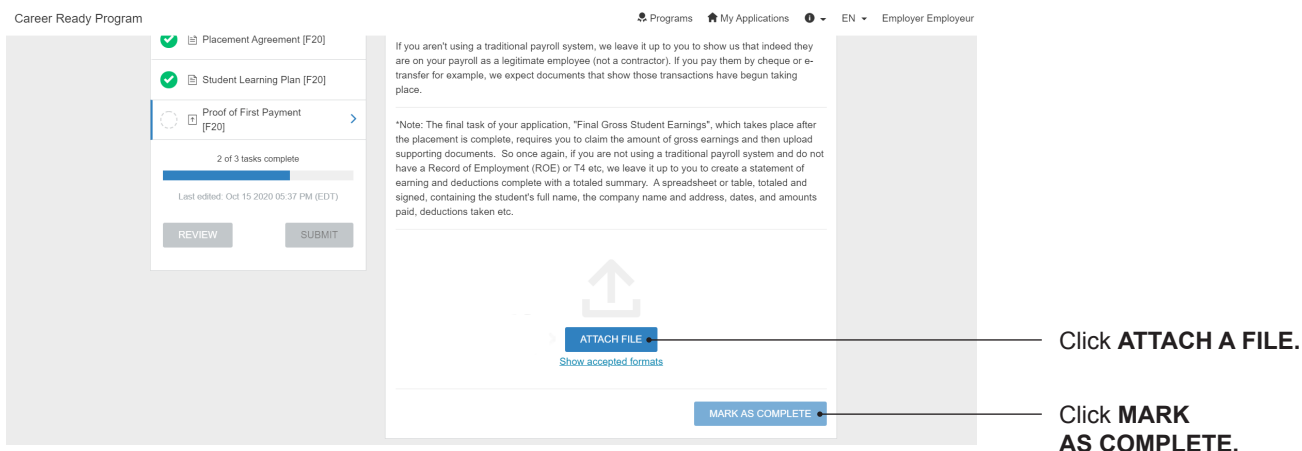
Career Ready Program

Programs My Applications EN Employer Employeur

Placement Agreement [F20]

Student Learning Plan [F20]

Proof of First Payment [F20]

2 of 3 tasks complete

Last edited: Oct 15 2020 05:37 PM (EDT)

REVIEW SUBMIT

If you aren't using a traditional payroll system, we leave it up to you to show us that indeed they are on your payroll as a legitimate employee (not a contractor). If you pay them by cheque or e-transfer for example, we expect documents that show those transactions have begun taking place.

*Note: The final task of your application, "Final Gross Student Earnings", which takes place after the placement is complete, requires you to claim the amount of gross earnings and then upload supporting documents. So once again, if you are not using a traditional payroll system and do not have a Record of Employment (ROE) or T4 etc, we leave it up to you to create a statement of earning and deductions complete with a totaled summary. A spreadsheet or table, totaled and signed, containing the student's full name, the company name and address, dates, and amounts paid, deductions taken etc.

ATTACH FILE

Show accepted formats

MARK AS COMPLETE

Click **ATTACH A FILE.**

Click **MARK AS COMPLETE.**